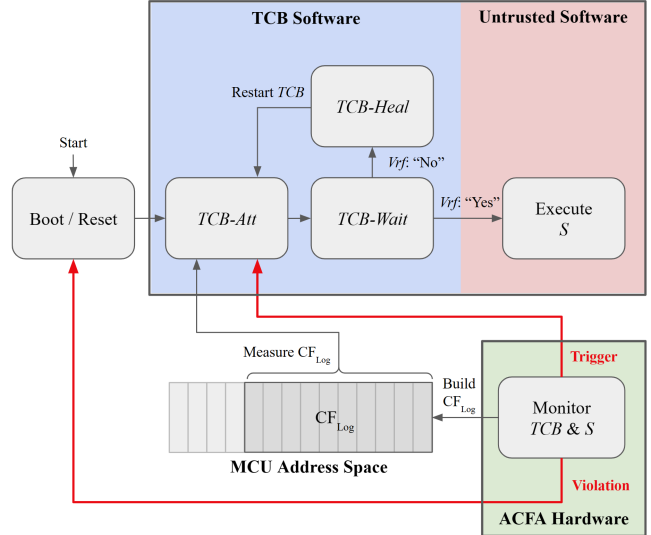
TCB Software

Untrusted Software

Restart *TCB*

*TCB-Heal*

Start

*Vrf*: “No”

Boot / Reset

*TCB-Att*

*TCB-Wait*

*Vrf*: “Yes”

Execute *S*

Measure $CF_{Log}$

Trigger

Build $CF_{Log}$

$CF_{Log}$

Monitor *TCB & S*

MCU Address Space

Violation

ACFA Hardware